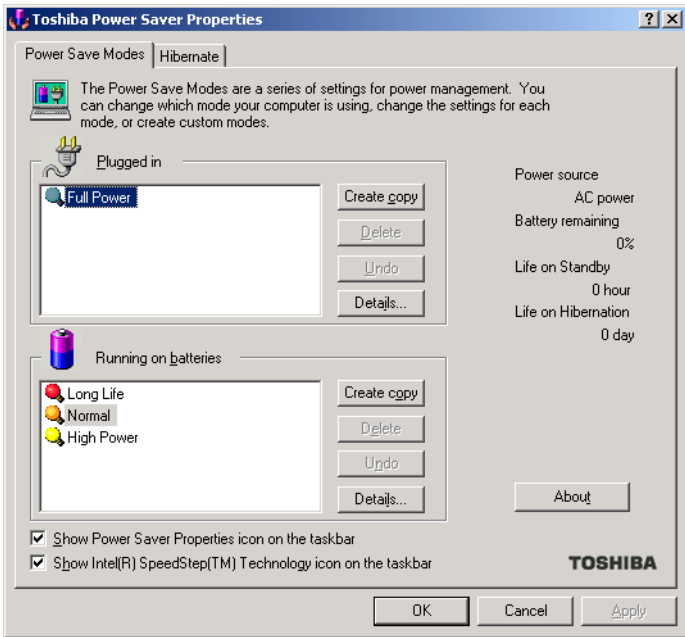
Toshiba Power Saver Properties

? X

Power Save Modes | Hibernate

The Power Save Modes are a series of settings for power management. You can change which mode your computer is using, change the settings for each mode, or create custom modes.

Plugged in

Full Power

Create copy

Delete

Undo

Details...

Running on batteries

Long Life

Normal

High Power

Create copy

Delete

Undo

Details...

Power source
AC power

Battery remaining
0%

Life on Standby
0 hour

Life on Hibernation
0 day

About

☑ Show Power Saver Properties icon on the taskbar

☑ Show Intel(R) SpeedStep(TM) Technology icon on the taskbar

TOSHIBA

OK

Cancel

Apply